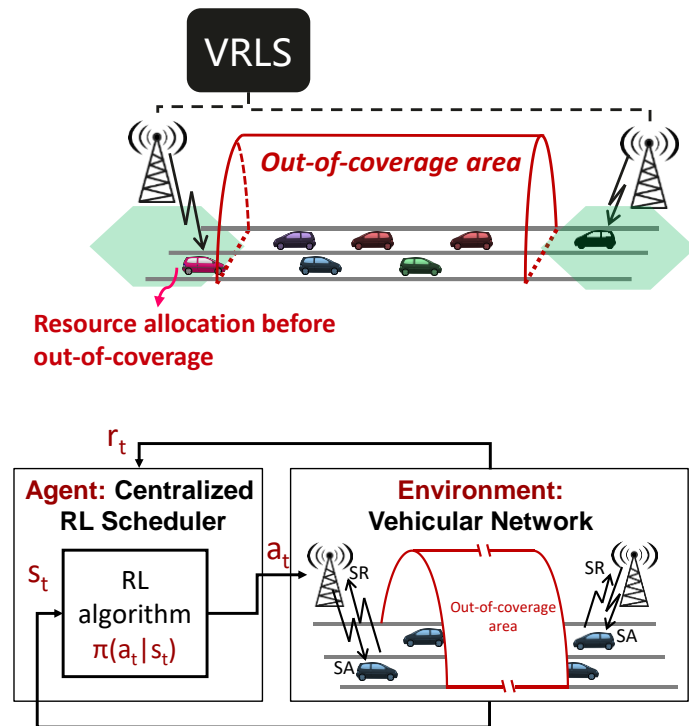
VRLS

Out-of-coverage area

Resource allocation before out-of-coverage

$r_t$

Agent: Centralized RL Scheduler

$s_t$

RL algorithm $\pi(a_t|s_t)$

$a_t$

Environment: Vehicular Network

SR

SA

Out-of-coverage area

SR

SA